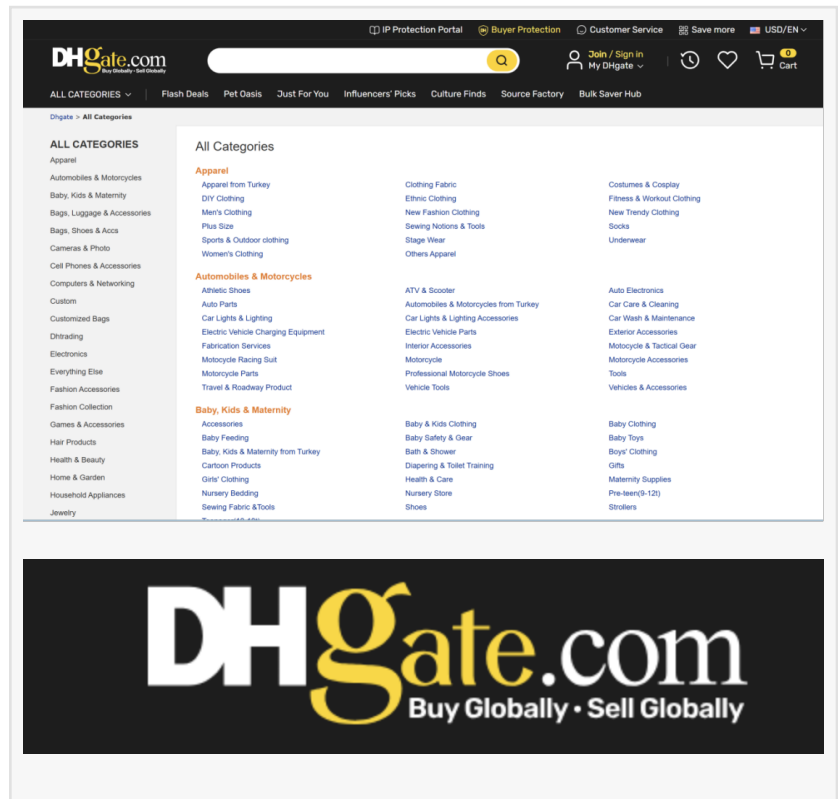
IP Protection Portal Buyer Protection Customer Service Save more USD/EN

DHgate.com Buy Globally · Sell Globally

Join / Sign in
My DHgate

0
Cart

ALL CATEGORIES Flash Deals Pet Oasis Just For You Influencers' Picks Culture Finds Source Factory Bulk Saver Hub

Dhgate > All Categories

ALL CATEGORIES
Apparel
Automobiles & Motorcycles
Baby, Kids & Maternity
Bags, Luggage & Accessories
Bags, Shoes & Accs
Cameras & Photo
Cell Phones & Accessories
Computers & Networking
Custom
Customized Bags
Dhtrading
Electronics
Everything Else
Fashion Accessories
Fashion Collection
Games & Accessories
Hair Products
Health & Beauty
Home & Garden
Household Appliances
Jewelry

All Categories

Apparel
Apparel from Turkey
DIY Clothing
Men's Clothing
Plus Size
Sports & Outdoor clothing
Women's Clothing
Clothing Fabric
Ethnic Clothing
New Fashion Clothing
Sewing Notions & Tools
Stage Wear
Others Apparel
Costumes & Cosplay
Fitness & Workout Clothing
New Trendy Clothing
Socks
Underwear

Automobiles & Motorcycles
Athletic Shoes
Auto Parts
Car Lights & Lighting
Electric Vehicle Charging Equipment
Fabrication Services
Motocycle Racing Suit
Motorcycle Parts
Travel & Roadway Product
ATV & Scooter
Automobiles & Motorcycles from Turkey
Car Lights & Lighting Accessories
Electric Vehicle Parts
Interior Accessories
Motorcycle
Professional Motorcycle Shoes
Vehicle Tools
Auto Electronics
Car Care & Cleaning
Car Wash & Maintenance
Exterior Accessories
Motocycle & Tactical Gear
Motorcycle Accessories
Tools
Vehicles & Accessories

Baby, Kids & Maternity
Accessories
Baby Feeding
Baby, Kids & Maternity from Turkey
Cartoon Products
Girls' Clothing
Nursery Bedding
Sewing Fabric &Tools
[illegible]
Baby & Kids Clothing
Baby Safety & Gear
Bath & Shower
Diapering & Toilet Training
Health & Care
Nursery Store
Shoes
Baby Clothing
Baby Toys
Boys' Clothing
Gifts
Maternity Supplies
Pre-teen(9-12t)
Strollers

DHgate.com
Buy Globally · Sell Globally